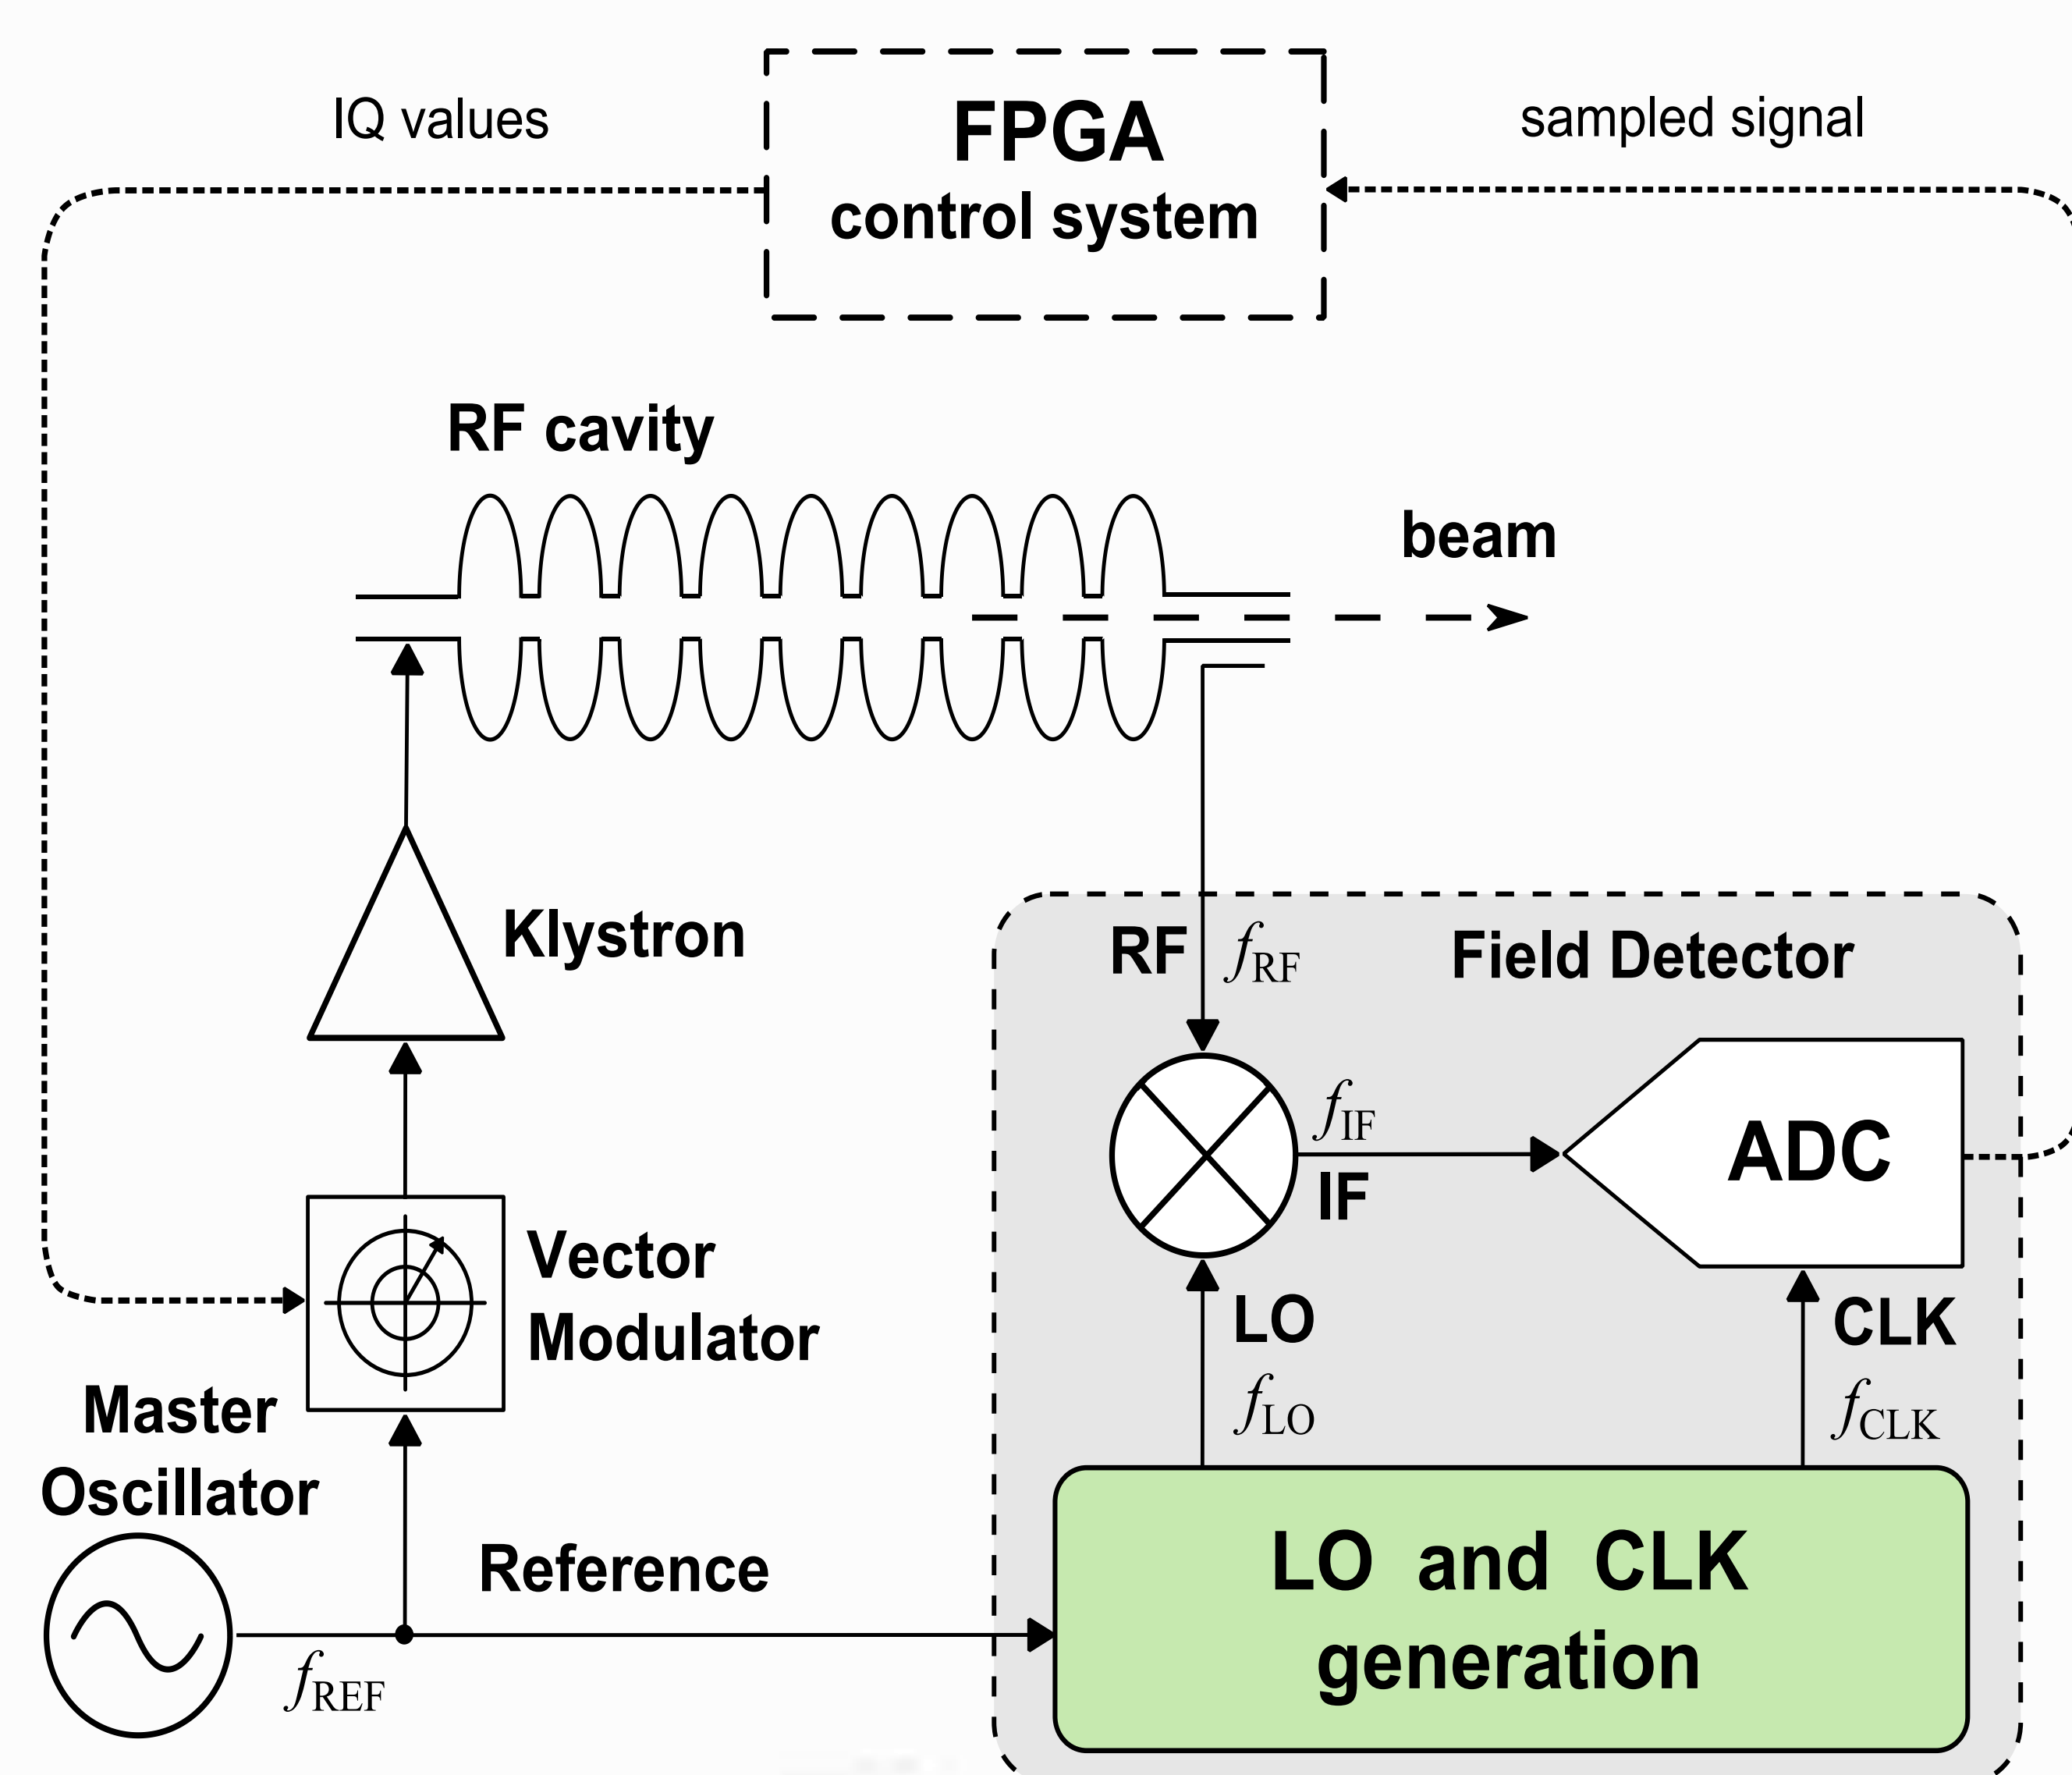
IQ values

FPGA
control system

sampled signal

RF cavity

beam

Klystron

RF $f_{RF}$

Field Detector

$f_{IF}$

IF

ADC

Vector
Modulator

LO
$f_{LO}$

CLK
$f_{CLK}$

Master
Oscillator

Reference

LO and CLK
generation

$f_{REF}$